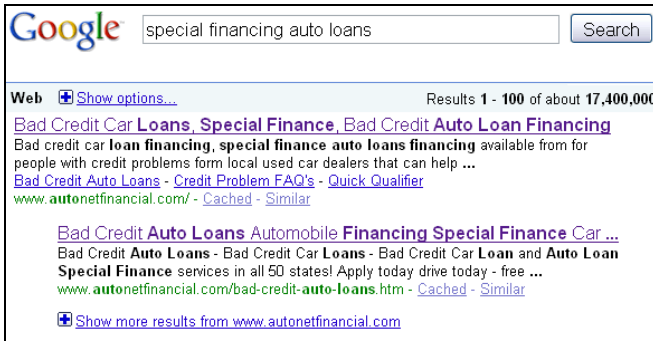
Google

special financing auto loans

Search

Web Show options...

Results 1 - 100 of about 17,400,000

Bad Credit Car Loans, Special Finance, Bad Credit Auto Loan Financing

Bad credit car loan financing, special finance auto loans financing available from for people with credit problems form local used car dealers that can help ...

Bad Credit Auto Loans - Credit Problem FAQ's - Quick Qualifier

www.autonetfinancial.com/ - Cached - Similar

Bad Credit Auto Loans Automobile Financing Special Finance Car ...

Bad Credit Auto Loans - Bad Credit Car Loans - Bad Credit Car Loan and Auto Loan Special Finance services in all 50 states! Apply today drive today - free ...

www.autonetfinancial.com/bad-credit-auto-loans.htm - Cached - Similar

Show more results from www.autonetfinancial.com